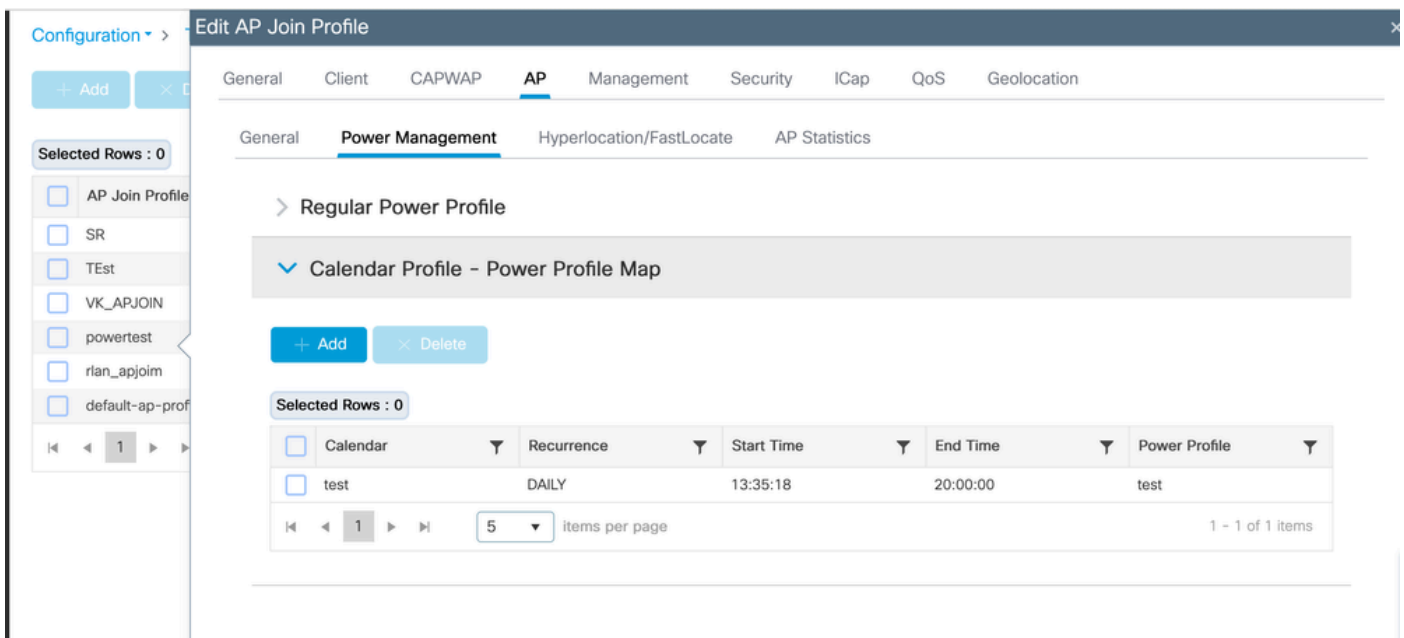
Configuration ▾ >

+ Add

Selected Rows : 0

| | AP Join Profile |
|---|---|
| | SR |
| | TEst |
| | VK_APJOIN |
| | powertest |
| | rlan_apjoim |
| | default-ap-prof |

1

Edit AP Join Profile

×

General Client CAPWAP AP Management Security ICap QoS Geolocation

General Power Management Hyperlocation/FastLocate AP Statistics

> Regular Power Profile

Calendar Profile - Power Profile Map

+ Add × Delete

Selected Rows : 0

| | Calendar | Recurrence | Start Time | End Time | Power Profile |
|---|---|---|---|---|---|
| | test | DAILY | 13:35:18 | 20:00:00 | test |

1 5 items per page 1 - 1 of 1 items